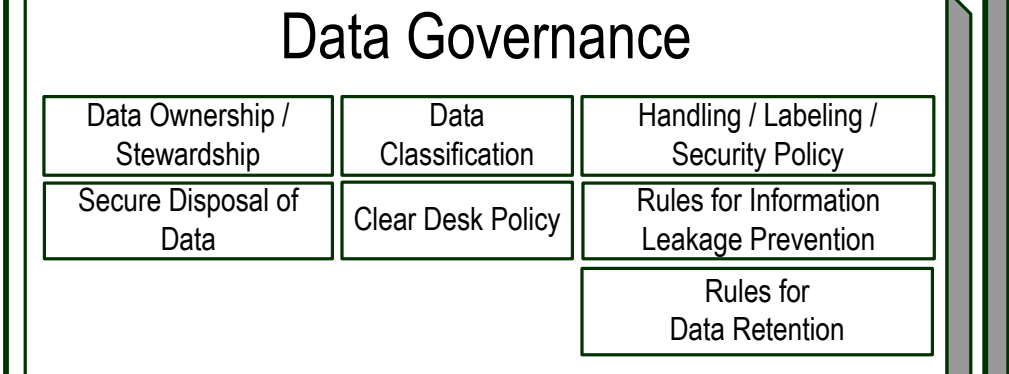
Data Governance

Data Ownership / Stewardship

Data Classification

Handling / Labeling / Security Policy

Secure Disposal of Data

Clear Desk Policy

Rules for Information Leakage Prevention

Rules for Data Retention